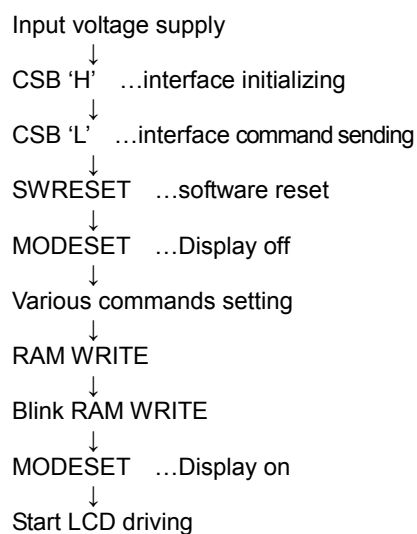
Input voltage supply
↓
CSB ‘H’ …interface initializing
↓
CSB ‘L’ …interface command sending
↓
SWRESET …software reset
↓
MODESET …Display off
↓
Various commands setting
↓
RAM WRITE
↓
Blink RAM WRITE
↓
MODESET …Display on
↓
Start LCD driving